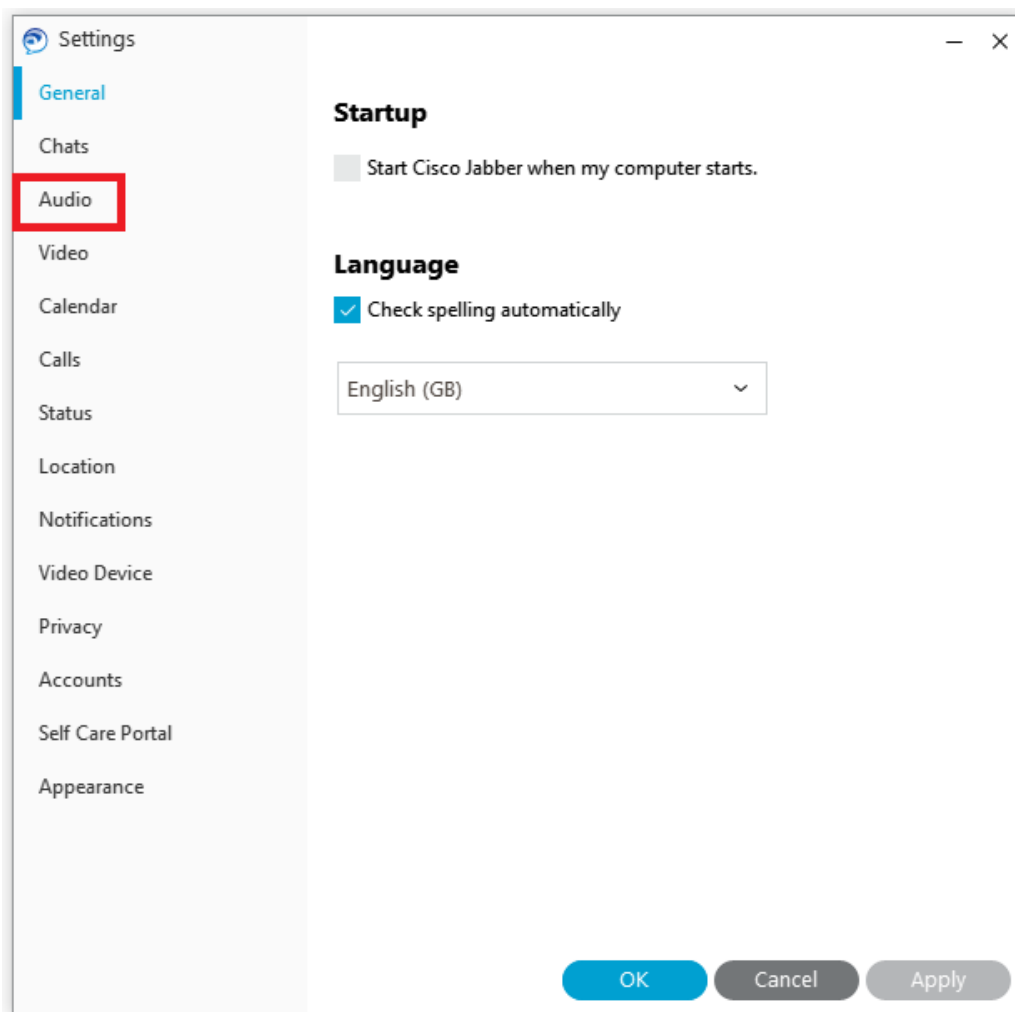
Settings

General
Chats
Audio
Video
Calendar
Calls
Status
Location
Notifications
Video Device
Privacy
Accounts
Self Care Portal
Appearance

Startup

Start Cisco Jabber when my computer starts.

Language

Check spelling automatically

English (GB)

OK
Cancel
Apply